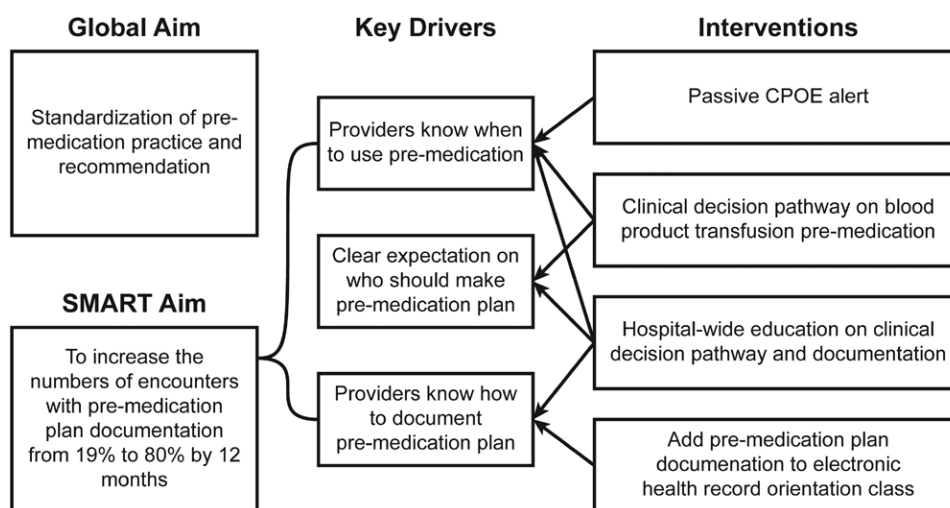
Global Aim

Standardization of pre-medication practice and recommendation

SMART Aim

To increase the numbers of encounters with pre-medication plan documentation from 19% to 80% by 12 months

Key Drivers

Providers know when to use pre-medication

Clear expectation on who should make pre-medication plan

Providers know how to document pre-medication plan

Interventions

Passive CPOE alert

Clinical decision pathway on blood product transfusion pre-medication

Hospital-wide education on clinical decision pathway and documentation

Add pre-medication plan documenation to electronic health record orientation class